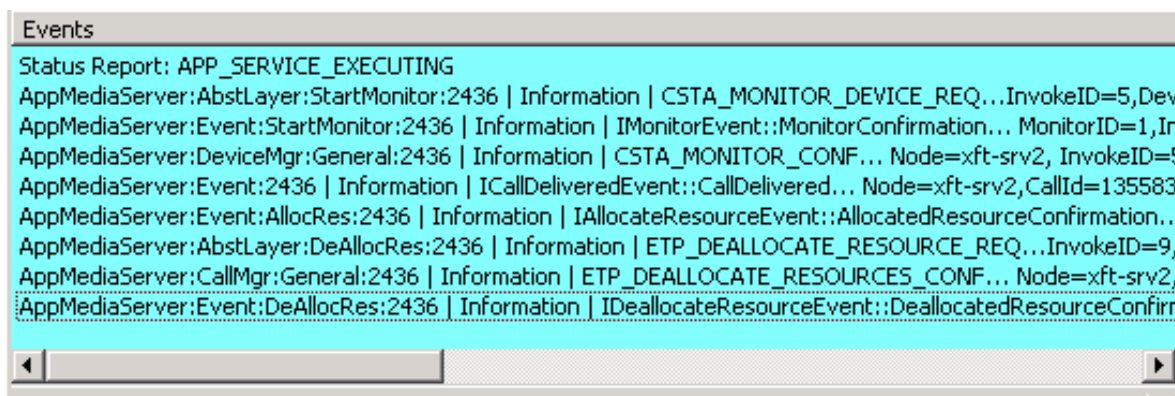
Events

Status Report: APP_SERVICE_EXECUTING

AppMediaServer:AbstLayer:StartMonitor:2436 | Information | CSTA_MONITOR_DEVICE_REQ...InvokeID=5,Dev

AppMediaServer:Event:StartMonitor:2436 | Information | IMonitorEvent::MonitorConfirmation... MonitorID=1,Ir

AppMediaServer:DeviceMgr:General:2436 | Information | CSTA_MONITOR_CONF... Node=xft-srv2, InvokeID=5

AppMediaServer:Event:2436 | Information | ICallDeliveredEvent::CallDelivered... Node=xft-srv2,CallId=135583

AppMediaServer:Event:AllocRes:2436 | Information | IAllocateResourceEvent::AllocatedResourceConfirmation...

AppMediaServer:AbstLayer:DeAllocRes:2436 | Information | ETP_DEALLOCATE_RESOURCE_REQ...InvokeID=9,

AppMediaServer:CallMgr:General:2436 | Information | ETP_DEALLOCATE_RESOURCES_CONF... Node=xft-srv2,

AppMediaServer:Event:DeAllocRes:2436 | Information | IDeallocateResourceEvent::DeallocatedResourceConfirr